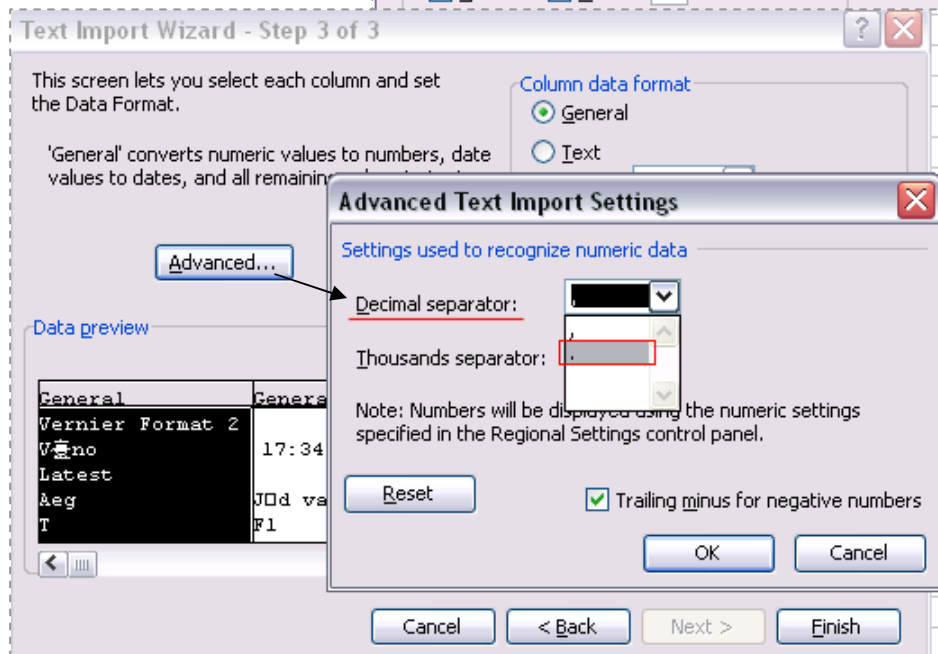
Text Import Wizard - Step 3 of 3

This screen lets you select each column and set the Data Format.

'General' converts numeric values to numbers, date values to dates, and all remaining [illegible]

Advanced...

Column data format
General
Text

Data preview

| General | Genera |
|---|---|
| Vernier Format 2 | |
| V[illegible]no | 17:34 |
| Latest | |
| Aeg | J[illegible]d va |
| T | Fl |

Advanced Text Import Settings

Settings used to recognize numeric data

Decimal separator: ,

Thousands separator:

,
.

Note: Numbers will be displayed using the numeric settings specified in the Regional Settings control panel.

Reset

Trailing minus for negative numbers

OK
Cancel

Cancel
< Back
Next >
Finish